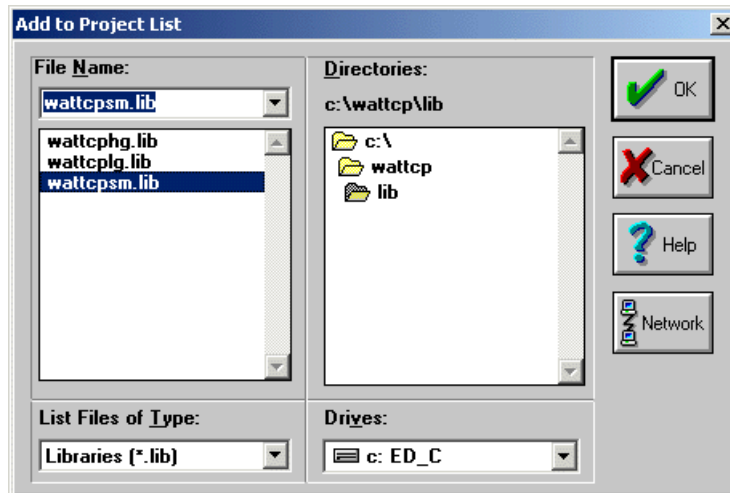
Add to Project List

File Name:

wattcpsm.lib

wattcphg.lib
wattcplg.lib
wattcpsm.lib

Directories:

c:\wattcp\lib

c:\
wattcp
lib

OK

Cancel

Help

Network

List Files of Type:

Libraries (*.lib)

Drives:

c: ED_C